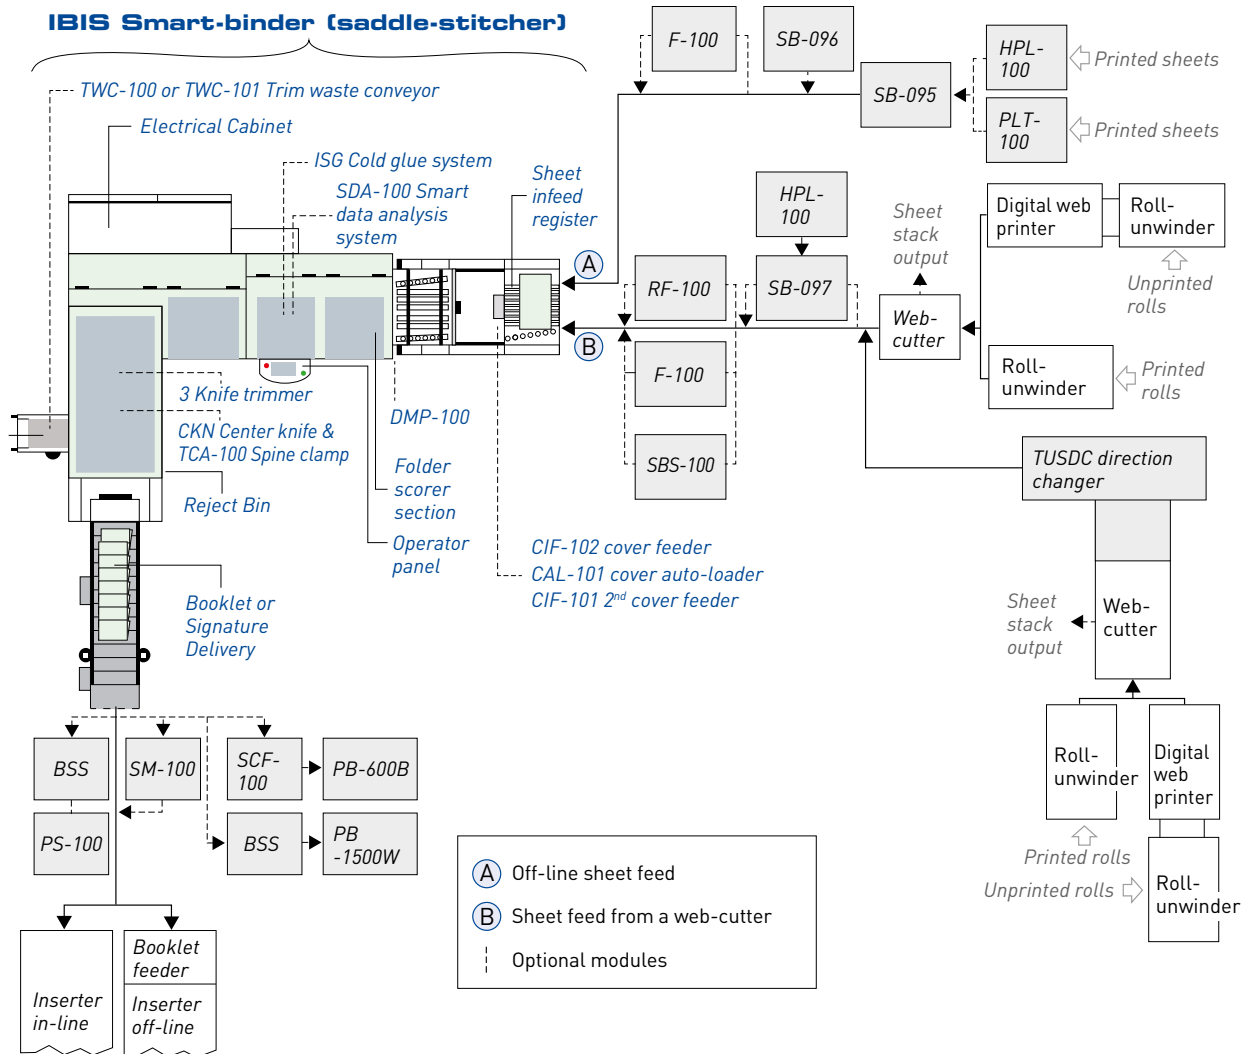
IBIS Smart-binder (saddle-stitcher)

TWC-100 or TWC-101 Trim waste conveyor

Electrical Cabinet

ISG Cold glue system

SDA-100 Smart data analysis system

Sheet infeed register

3 Knife trimmer

CKN Center knife & TCA-100 Spine clamp

Reject Bin

DMP-100

Folder scorer section

Operator panel

Booklet or Signature Delivery

CIF-102 cover feeder
CAL-101 cover auto-loader
CIF-101 2$^{nd}$ cover feeder

F-100

SB-096

SB-095

HPL-100

Printed sheets

PLT-100

Printed sheets

HPL-100

Sheet stack output

Digital web printer

Roll-unwinder

Unprinted rolls

A

B

RF-100

SB-097

Web-cutter

Roll-unwinder

Printed rolls

F-100

SBS-100

TUSDC direction changer

Sheet stack output

Web-cutter

Roll-unwinder

Digital web printer

Printed rolls

Unprinted rolls

Roll-unwinder

BSS

SM-100

SCF-100

PB-600B

PS-100

BSS

PB -1500W

Inserter in-line

Booklet feeder

Inserter off-line

A Off-line sheet feed

B Sheet feed from a web-cutter

Optional modules